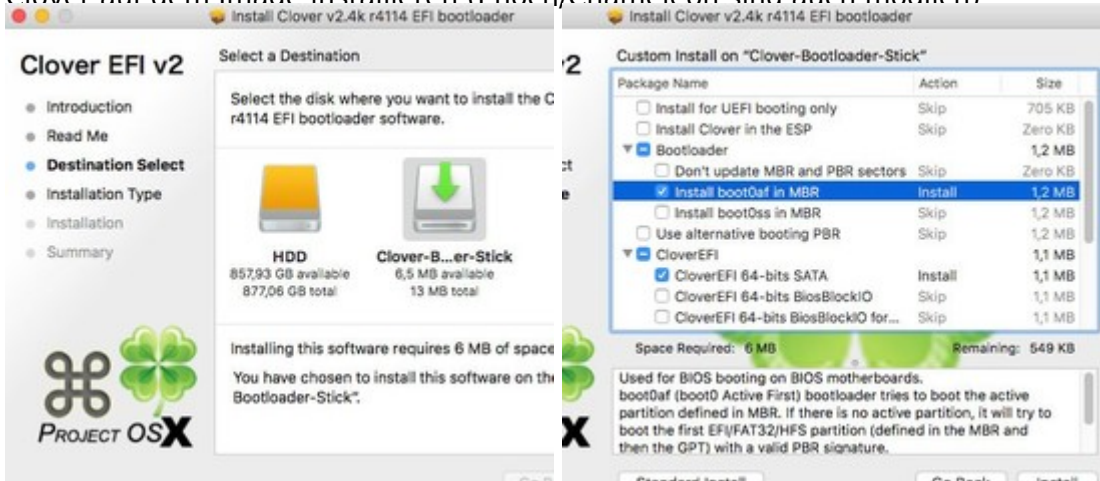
Install Clover v2.4k r4114 EFI bootloader

Clover EFI v2

Introduction
Read Me
Destination Select
Installation Type
Installation
Summary

Select a Destination

Select the disk where you want to install the C r4114 EFI bootloader software.

HDD
857,93 GB available
877,06 GB total

Clover-B...er-Stick
6,5 MB available
13 MB total

Installing this software requires 6 MB of space

You have chosen to install this software on the Bootloader-Stick".

PROJECT OSX

Install Clover v2.4k r4114 EFI bootloader

2

Custom Install on "Clover-Bootloader-Stick"

| Package Name | Action | Size |
|---|---|---|
| Install for UEFI booting only | Skip | 705 KB |
| Install Clover in the ESP | Skip | Zero KB |
| Bootloader | | 1,2 MB |
| Don't update MBR and PBR sectors | Skip | Zero KB |
| Install boot0af in MBR | Install | 1,2 MB |
| Install boot0ss in MBR | Skip | 1,2 MB |
| Use alternative booting PBR | Skip | 1,2 MB |
| CloverEFI | | 1,1 MB |
| CloverEFI 64-bits SATA | Install | 1,1 MB |
| CloverEFI 64-bits BiosBlockIO | Skip | 1,1 MB |
| CloverEFI 64-bits BiosBlockIO for... | Skip | 1,1 MB |

Space Required: 6 MB Remaining: 549 KB

Used for BIOS booting on BIOS motherboards.
boot0af (boot0 Active First) bootloader tries to boot the active partition defined in MBR. If there is no active partition, it will try to boot the first EFI/FAT32/HFS partition (defined in the MBR and then the GPT) with a valid PBR signature.

Standard Install Go Back Install